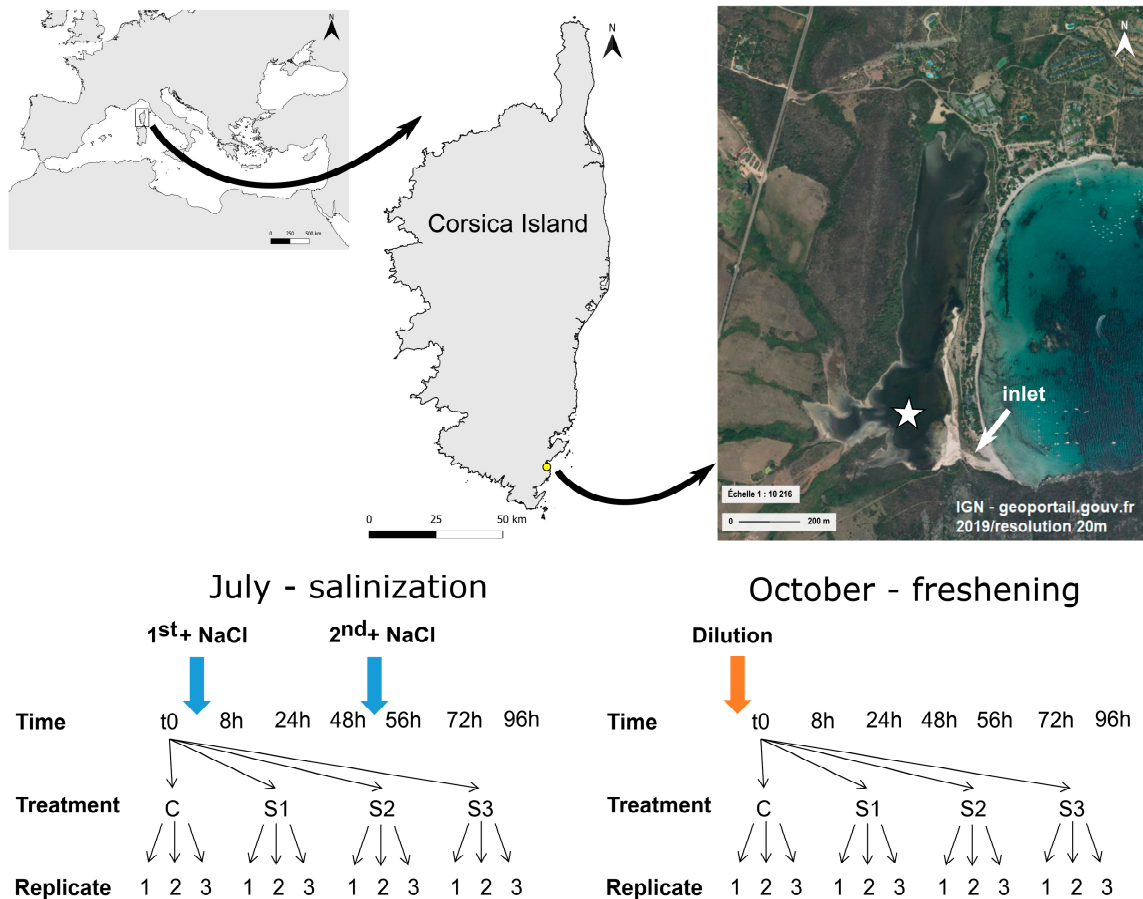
N

0 250 500 km

N

Corsica Island

0 25 50 km

N

inlet

Échelle 1 : 10 216

0 200 m

IGN - geoportail.gouv.fr
2019/resolution 20m

July - salinization

$1^{st}$+ NaCl $2^{nd}$+ NaCl

Time t0 8h 24h 48h 56h 72h 96h

Treatment C S1 S2 S3

Replicate 1 2 3 1 2 3 1 2 3 1 2 3

October - freshening

Dilution

Time t0 8h 24h 48h 56h 72h 96h

Treatment C S1 S2 S3

Replicate 1 2 3 1 2 3 1 2 3 1 2 3